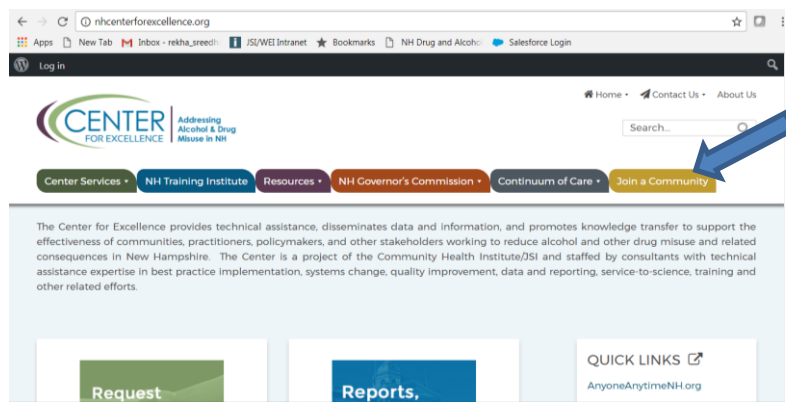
nhcenterforexcellence.org

Apps New Tab Inbox - rekha_sreedh JSI/WEI Intranet Bookmarks NH Drug and Alcoho Salesforce Login

Log in

CENTER FOR EXCELLENCE Addressing Alcohol & Drug Misuse in NH

Home • Contact Us • About Us

Search...

Center Services • NH Training Institute Resources • NH Governor's Commission • Continuum of Care • Join a Community

The Center for Excellence provides technical assistance, disseminates data and information, and promotes knowledge transfer to support the effectiveness of communities, practitioners, policymakers, and other stakeholders working to reduce alcohol and other drug misuse and related consequences in New Hampshire. The Center is a project of the Community Health Institute/JSI and staffed by consultants with technical assistance expertise in best practice implementation, systems change, quality improvement, data and reporting, service-to-science, training and other related efforts.

Request

Reports,

QUICK LINKS

AnyoneAnytimeNH.org